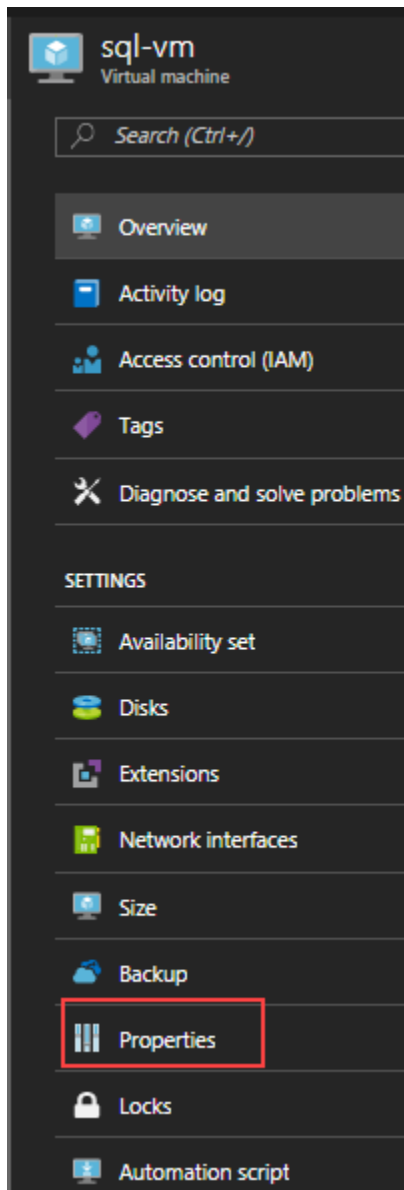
sql-vm
Virtual machine

Search (Ctrl+/)

Overview

Activity log

Access control (IAM)

Tags

Diagnose and solve problems

SETTINGS

Availability set

Disks

Extensions

Network interfaces

Size

Backup

Properties

Locks

Automation script